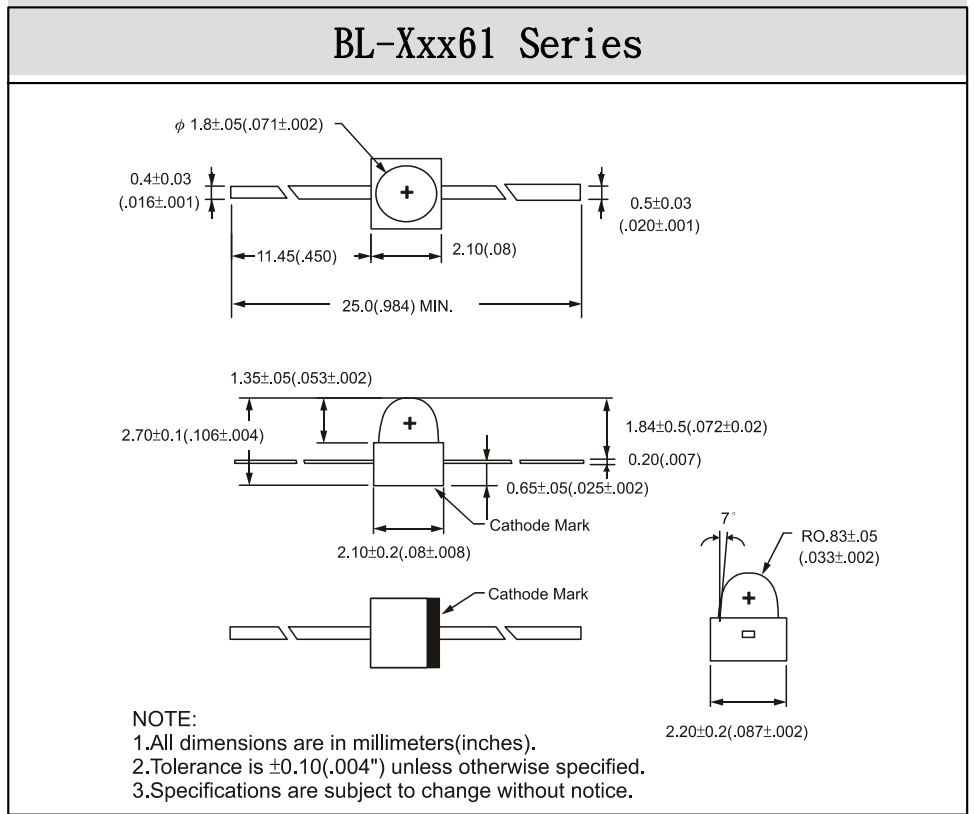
BL-Xxx61 Series

$\phi$ 1.8$\pm$.05(.071$\pm$.002)

0.4$\pm$0.03 (.016$\pm$.001)

0.5$\pm$0.03 (.020$\pm$.001)

11.45(.450)

2.10(.08)

25.0(.984) MIN.

1.35$\pm$.05(.053$\pm$.002)

2.70$\pm$0.1(.106$\pm$.004)

1.84$\pm$0.5(.072$\pm$0.02)

0.20(.007)

0.65$\pm$.05(.025$\pm$.002)

Cathode Mark

2.10$\pm$0.2(.08$\pm$.008)

7°

RO.83$\pm$.05 (.033$\pm$.002)

Cathode Mark

2.20$\pm$0.2(.087$\pm$.002)

NOTE:
1.All dimensions are in millimeters(inches).
2.Tolerance is $\pm$0.10(.004") unless otherwise specified.
3.Specifications are subject to change without notice.